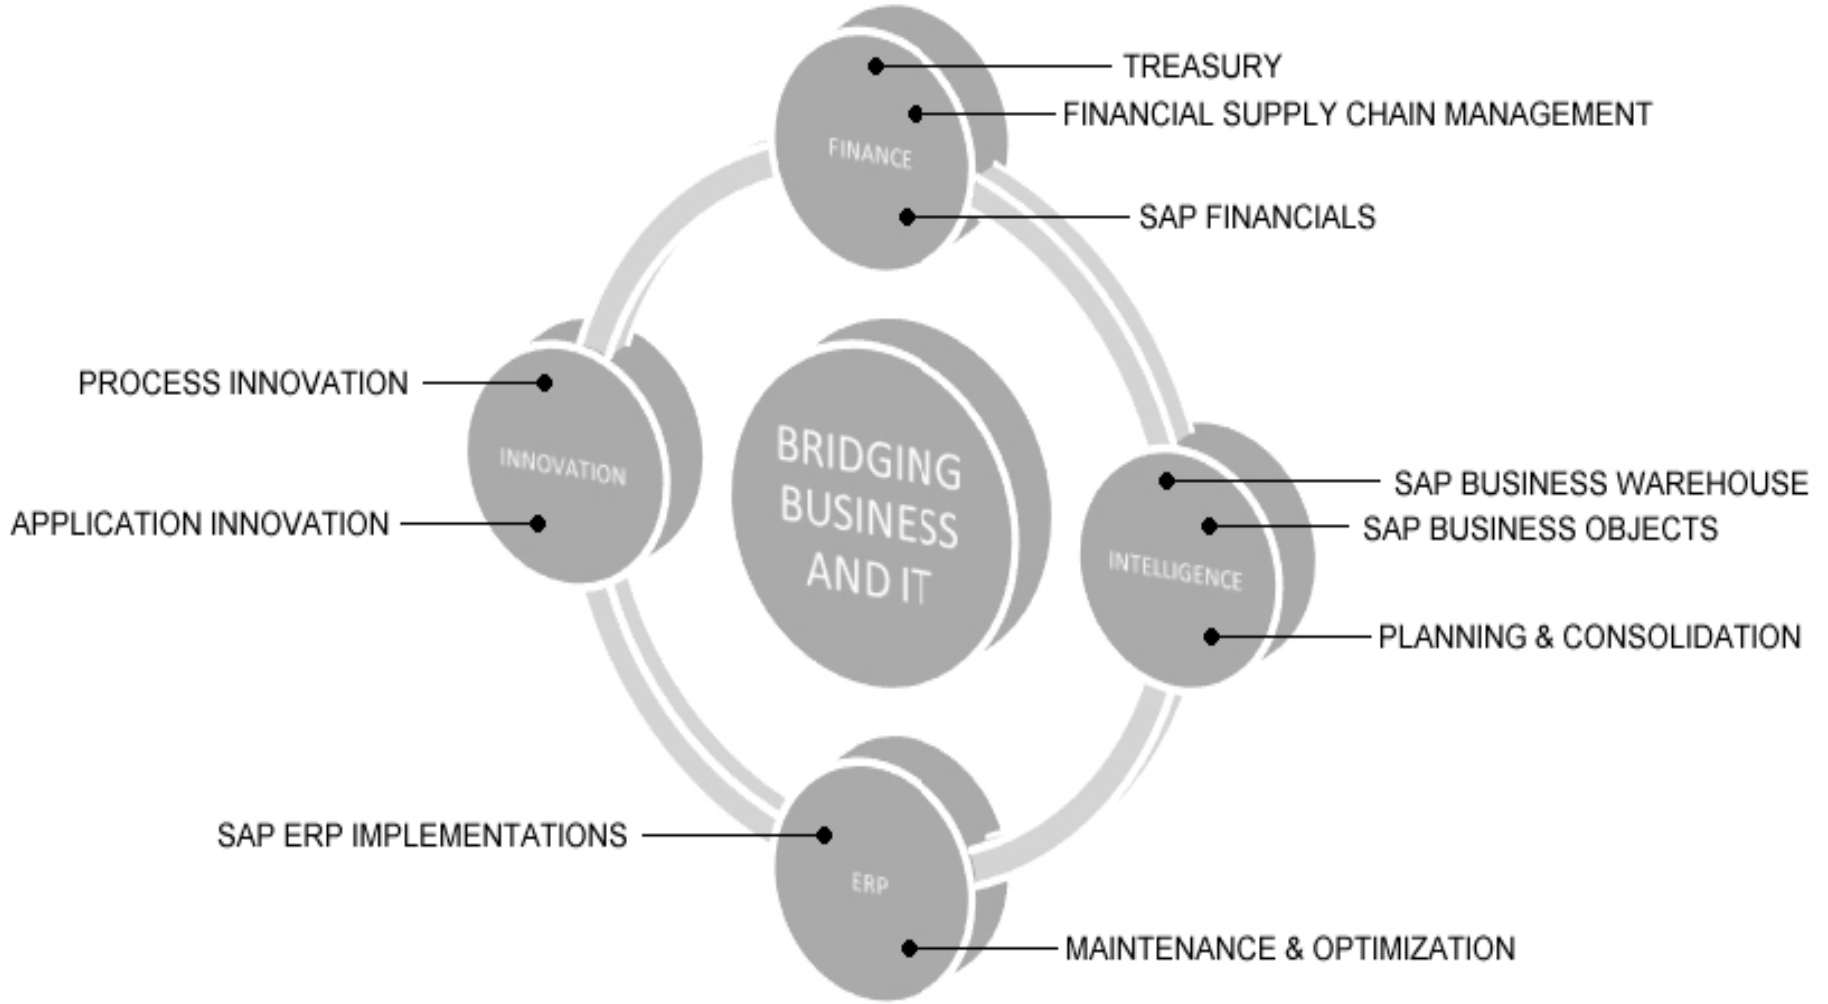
TREASURY
FINANCIAL SUPPLY CHAIN MANAGEMENT
FINANCE
SAP FINANCIALS

PROCESS INNOVATION
INNOVATION
APPLICATION INNOVATION

BRIDGING BUSINESS AND IT

SAP BUSINESS WAREHOUSE
SAP BUSINESS OBJECTS
INTELLIGENCE
PLANNING & CONSOLIDATION

SAP ERP IMPLEMENTATIONS
ERP
MAINTENANCE & OPTIMIZATION